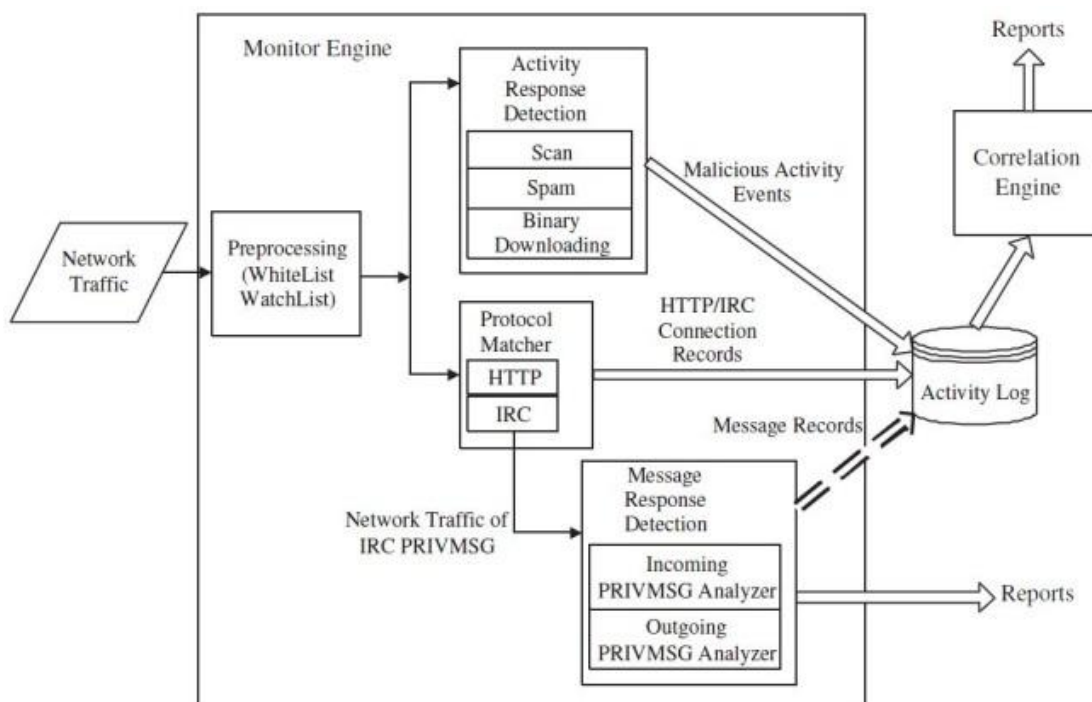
Monitor Engine

Network Traffic

Preprocessing (WhiteList WatchList)

Activity Response Detection

Scan

Spam

Binary Downloading

Malicious Activity Events

Protocol Matcher

HTTP

IRC

HTTP/IRC Connection Records

Message Records

Network Traffic of IRC PRIVMSG

Message Response Detection

Incoming PRIVMSG Analyzer

Outgoing PRIVMSG Analyzer

Reports

Activity Log

Correlation Engine

Reports